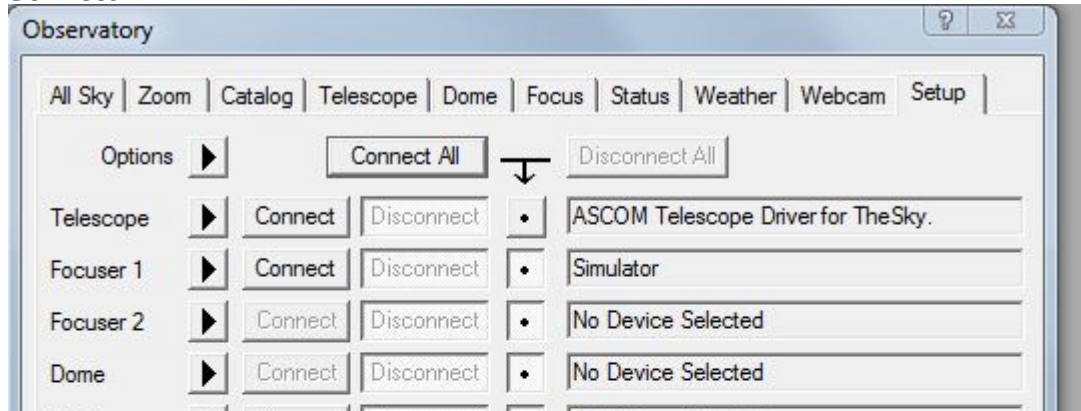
Observatory

All Sky | Zoom | Catalog | Telescope | Dome | Focus | Status | Weather | Webcam | Setup

Options
Connect All
Disconnect All

Telescope Connect Disconnect ASCOM Telescope Driver for TheSky.
Focuser 1 Connect Disconnect Simulator
Focuser 2 Connect Disconnect No Device Selected
Dome Connect Disconnect No Device Selected